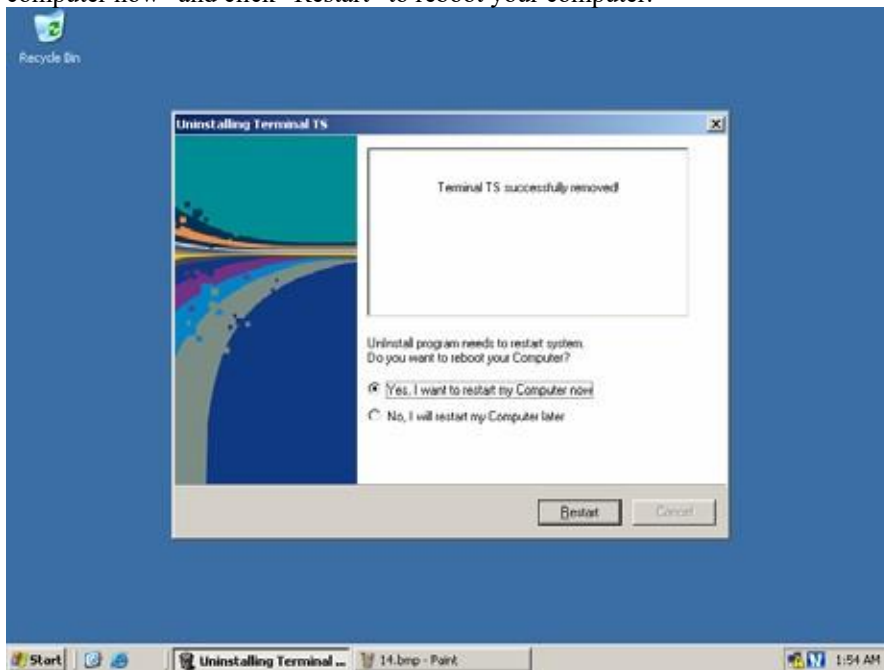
computer now" and click "Restart" to reboot your computer.

Recycle Bin

Uninstalling Terminal TS

Terminal TS successfully removed!

Uninstall program needs to restart system.
Do you want to reboot your Computer?

Yes, I want to restart my Computer now

No, I will restart my Computer later

Restart

Cancel

Start

Uninstalling Terminal ...

14.bmp - Paint

1:54 AM